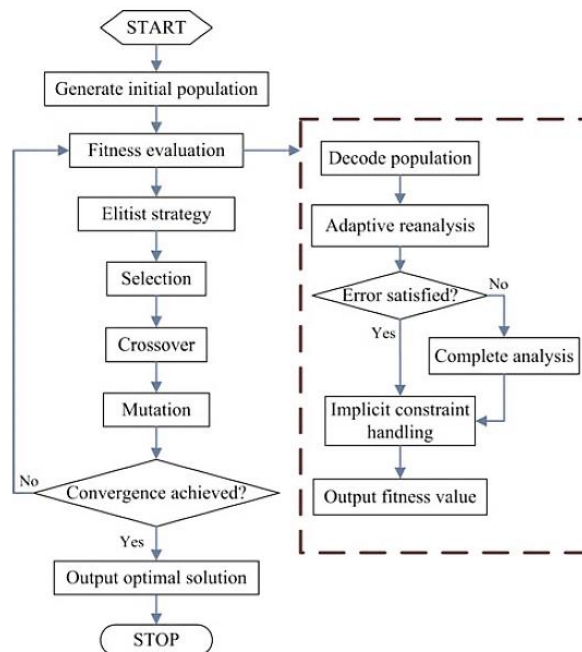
START

Generate initial population

Fitness evaluation

Elitist strategy

Selection

Crossover

Mutation

No

Convergence achieved?

Yes

Output optimal solution

STOP

Decode population

Adaptive reanalysis

Error satisfied?

No

Yes

Complete analysis

Implicit constraint handling

Output fitness value